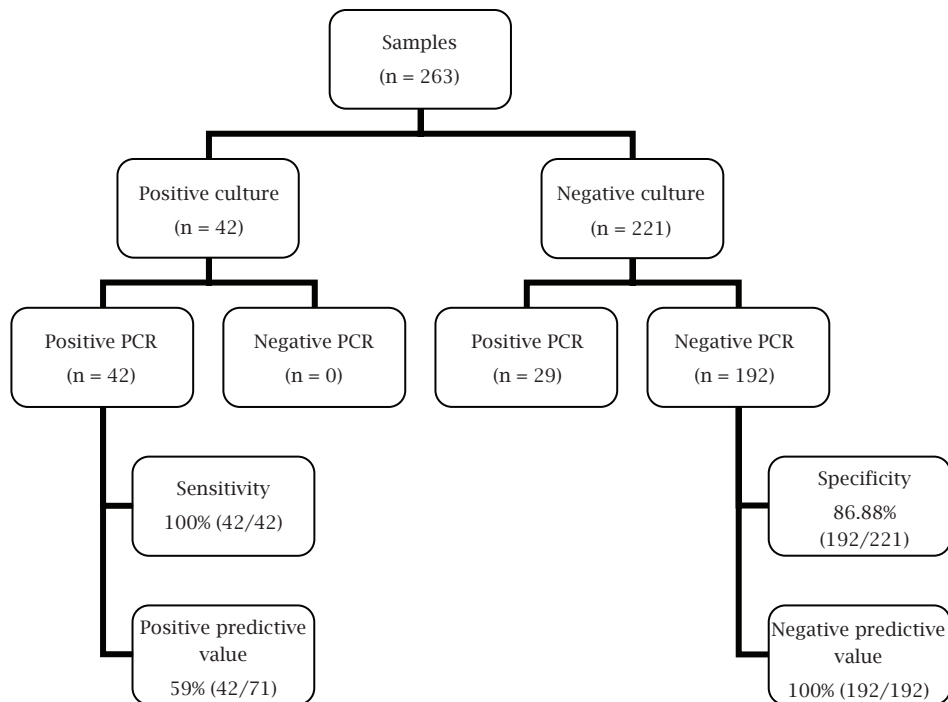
Samples
(n = 263)

Positive culture
(n = 42)

Negative culture
(n = 221)

Positive PCR
(n = 42)

Negative PCR
(n = 0)

Positive PCR
(n = 29)

Negative PCR
(n = 192)

Sensitivity
100% (42/42)

Positive predictive value
59% (42/71)

Specificity
86.88%
(192/221)

Negative predictive value
100% (192/192)